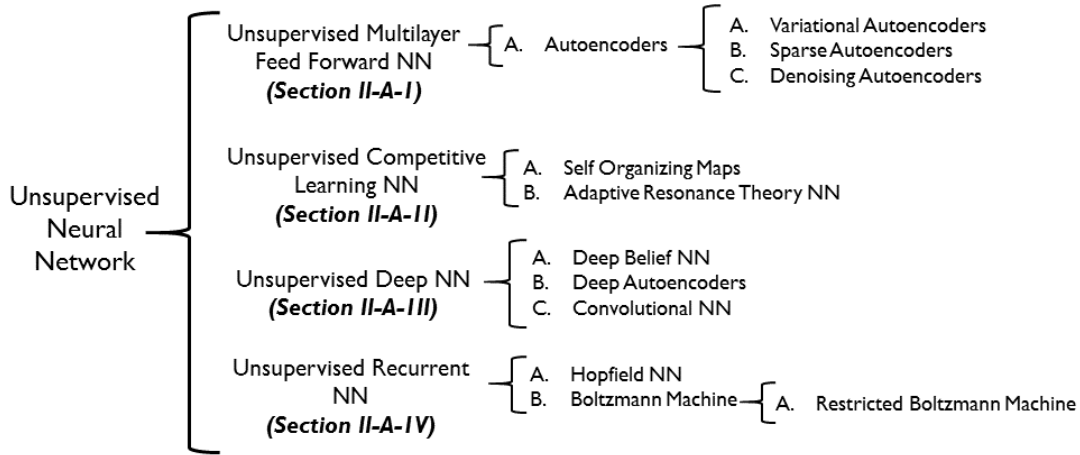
Unsupervised Neural Network

Unsupervised Multilayer Feed Forward NN
*(Section II-A-1)*

A. Autoencoders

A. Variational Autoencoders
B. Sparse Autoencoders
C. Denoising Autoencoders

Unsupervised Competitive Learning NN
*(Section II-A-II)*

A. Self Organizing Maps
B. Adaptive Resonance Theory NN

Unsupervised Deep NN
*(Section II-A-III)*

A. Deep Belief NN
B. Deep Autoencoders
C. Convolutional NN

Unsupervised Recurrent NN
*(Section II-A-IV)*

A. Hopfield NN
B. Boltzmann Machine

A. Restricted Boltzmann Machine